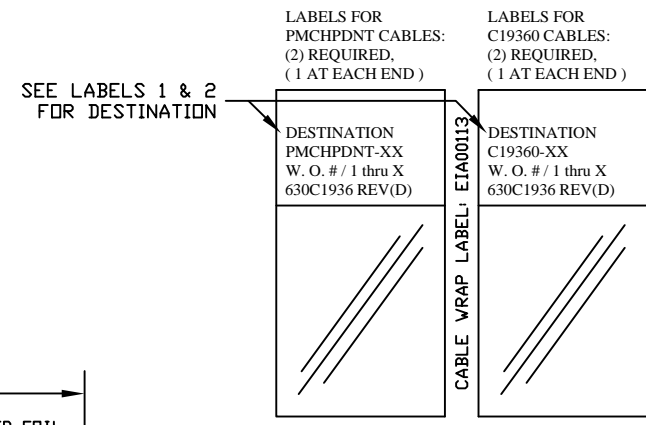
LABELS FOR PMCHPDNT CABLES: (2) REQUIRED, ( 1 AT EACH END )

LABELS FOR C19360 CABLES: (2) REQUIRED, ( 1 AT EACH END )

SEE LABELS 1 & 2 FOR DESTINATION

DESTINATION
PMCHPDNT-XX
W. O. # / 1 thru X
630C1936 REV(D)

CABLE WRAP LABEL; EIA00113

DESTINATION
C19360-XX
W. O. # / 1 thru X
630C1936 REV(D)

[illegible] FOIL